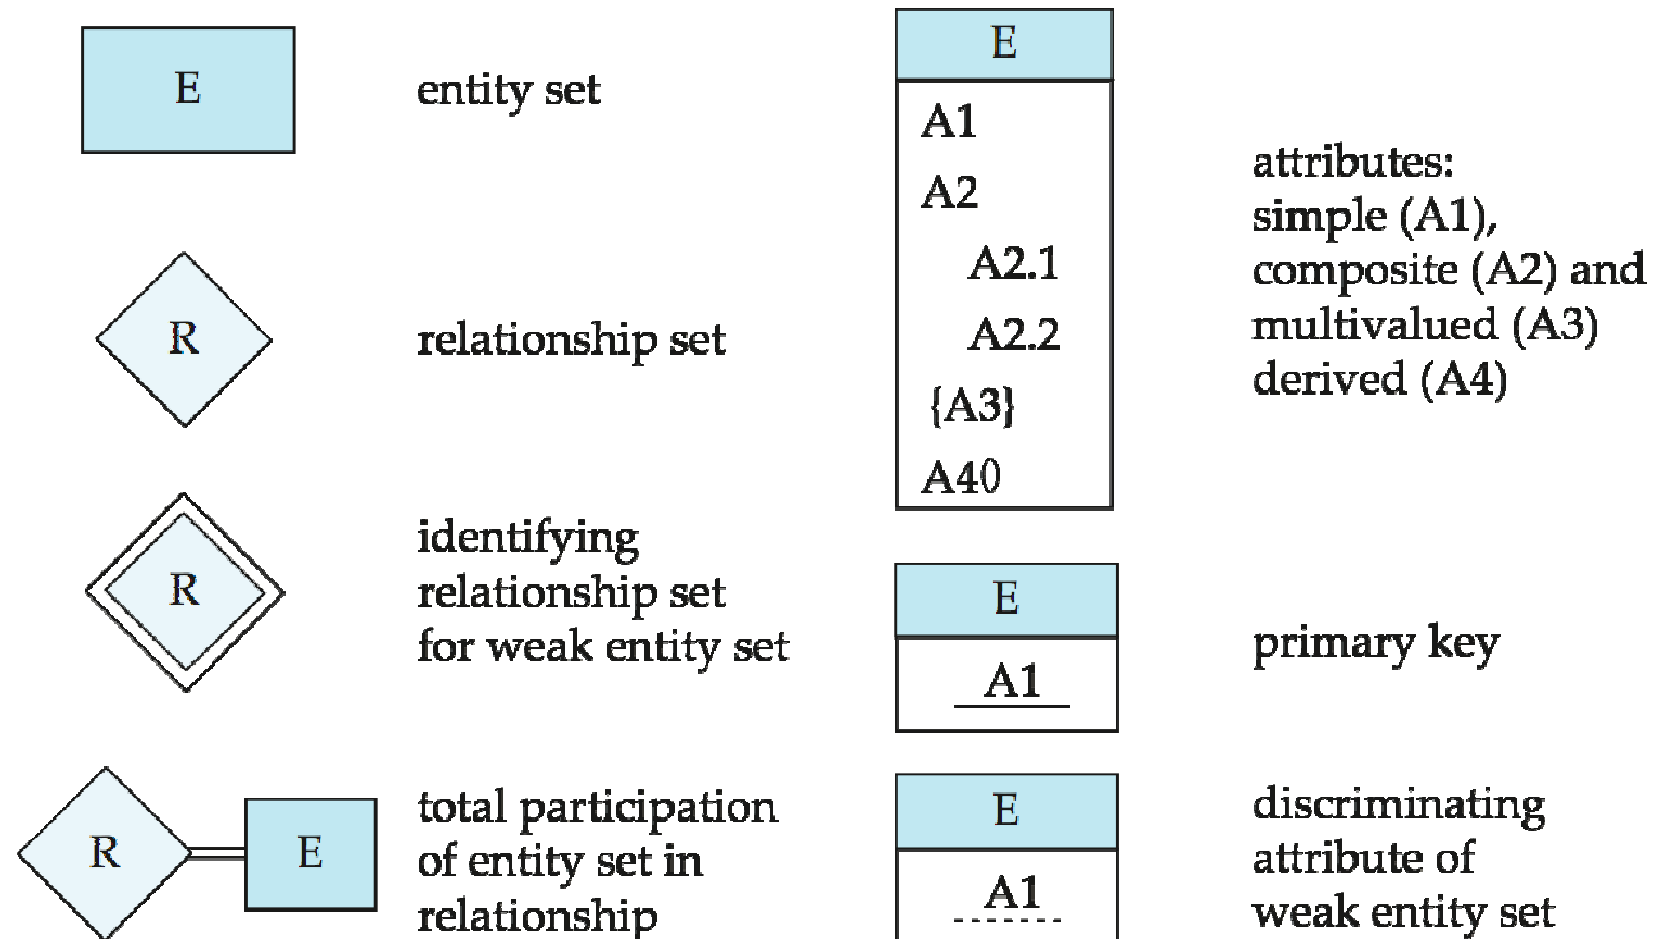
E

entity set

R

relationship set

R

identifying relationship set for weak entity set

R

E

total participation of entity set in relationship

E

A1

A2

A2.1

A2.2

{A3}

A4()

attributes: simple (A1), composite (A2) and multivalued (A3) derived (A4)

E

A1

primary key

E

A1

discriminating attribute of weak entity set